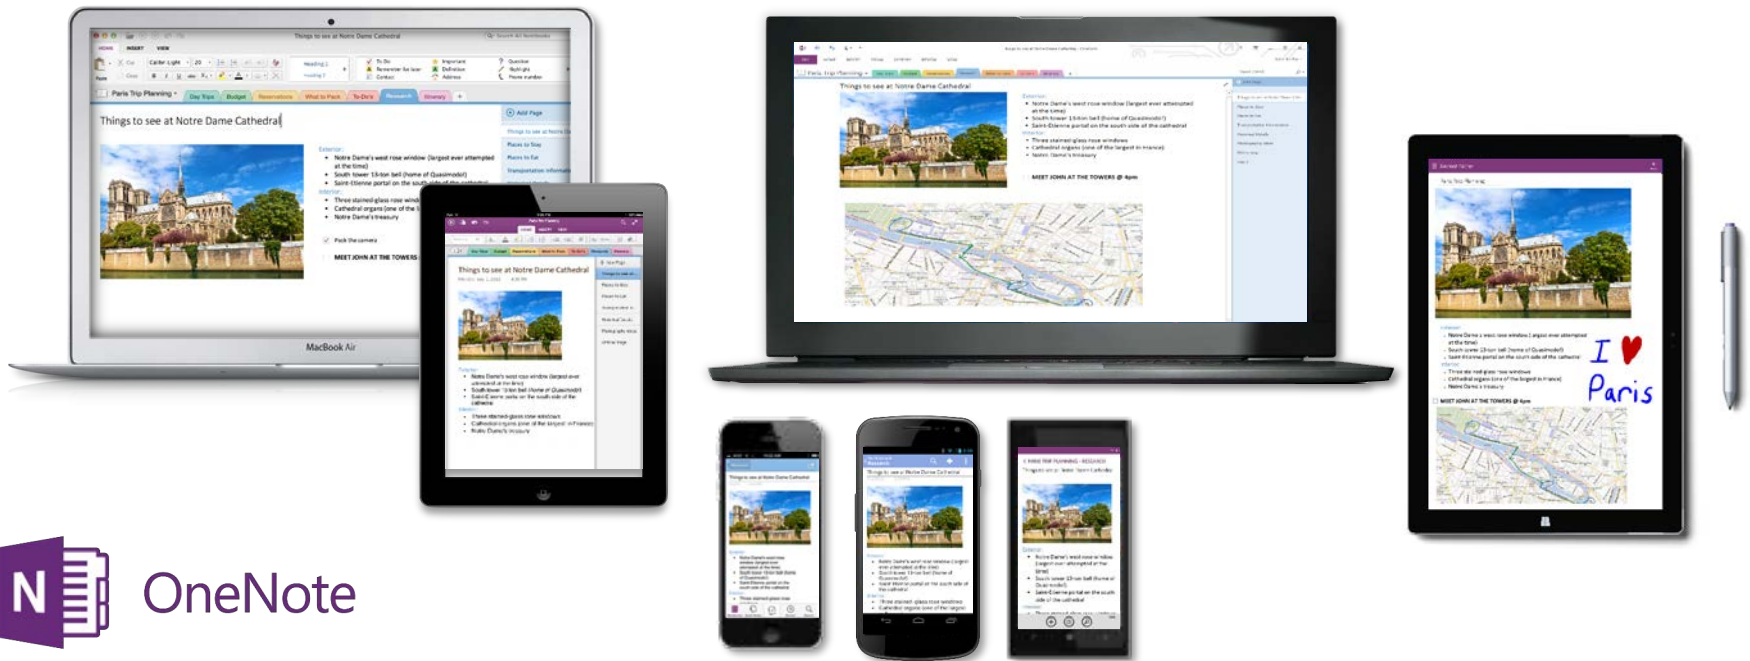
Things to see at Notre Dame Cathedral

HOME INSERT VIEW

Paris Trip Planning

Day Trips Budget Reservations What to Pack To-Do's Research Itinerary

Things to see at Notre Dame Cathedral

Exterior:
- Notre Dame's west rose window (largest ever attempted at the time)
- South tower 13-ton bell (home of Quasimodo!)
- Saint-Etienne portal on the south side of the cathedral

Interior:
- Three stained glass rose windows
- Cathedral organs (one of the largest in France)
- Notre Dame's treasury

Pack the camera

MEET JOHN AT THE TOWERS @ 4pm

Add Page

Places to Stay

Places to Eat

Transportation information

MacBook Air

I ♥ Paris

N OneNote